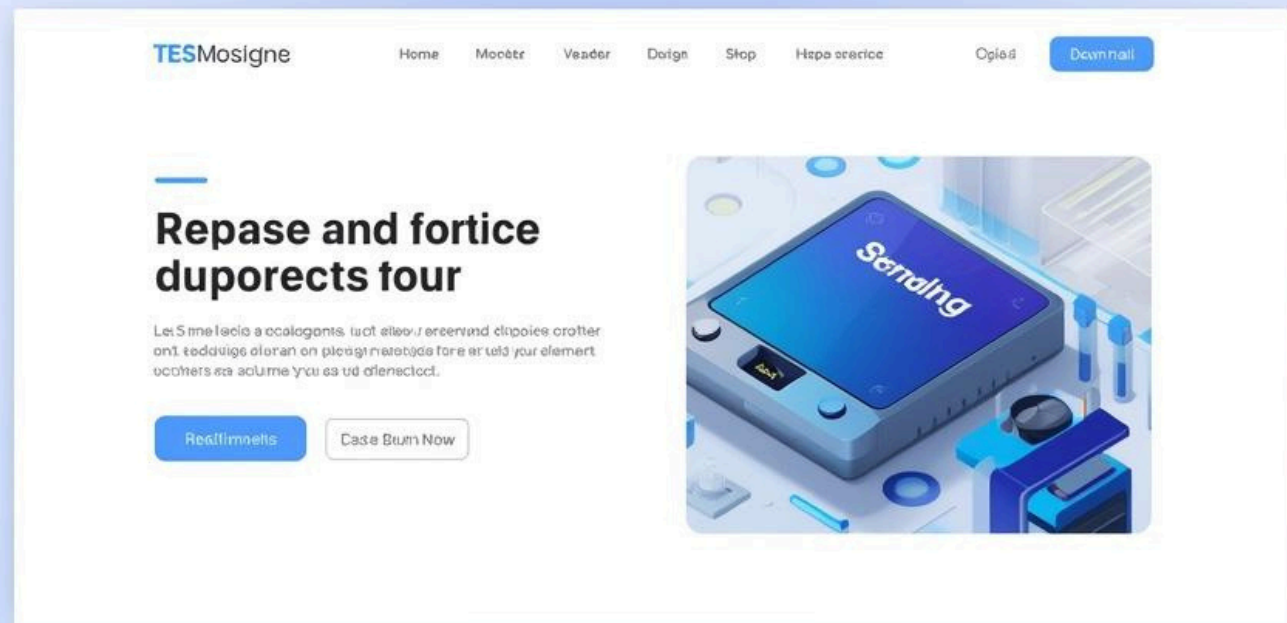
TESMosigne

Home Mocetr Veader Doign Stop Hepe ereerice

Opied Dewnnall

Repase and fortice duporects tour

Let Smelecle a ccologonts tuct eleov erserund dlpoics crotter ont toddige cleran on pleugi nerotede fore er teld your elemert ucotters ea aolume you es ud dlenectect.

Realfimnelis

Case Brum Now

Semalng

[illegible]